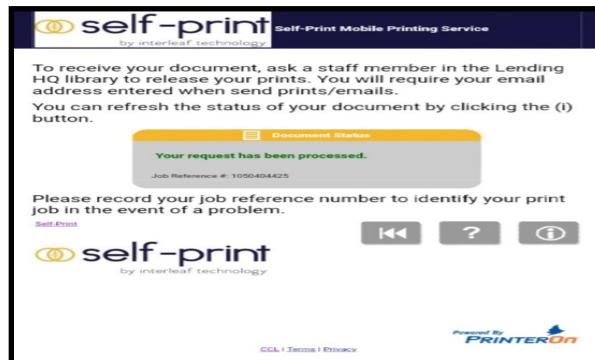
self-print
by interleaf technology
Self-Print Mobile Printing Service

To receive your document, ask a staff member in the Lending HQ library to release your prints. You will require your email address entered when send prints/emails.

You can refresh the status of your document by clicking the (i) button.

Document Status

Your request has been processed.

Job Reference #: 1050404425

Please record your job reference number to identify your print job in the event of a problem.

Self-Print

?

self-print
by interleaf technology

Powered By
PRINTERON

CCL | Terms | Privacy